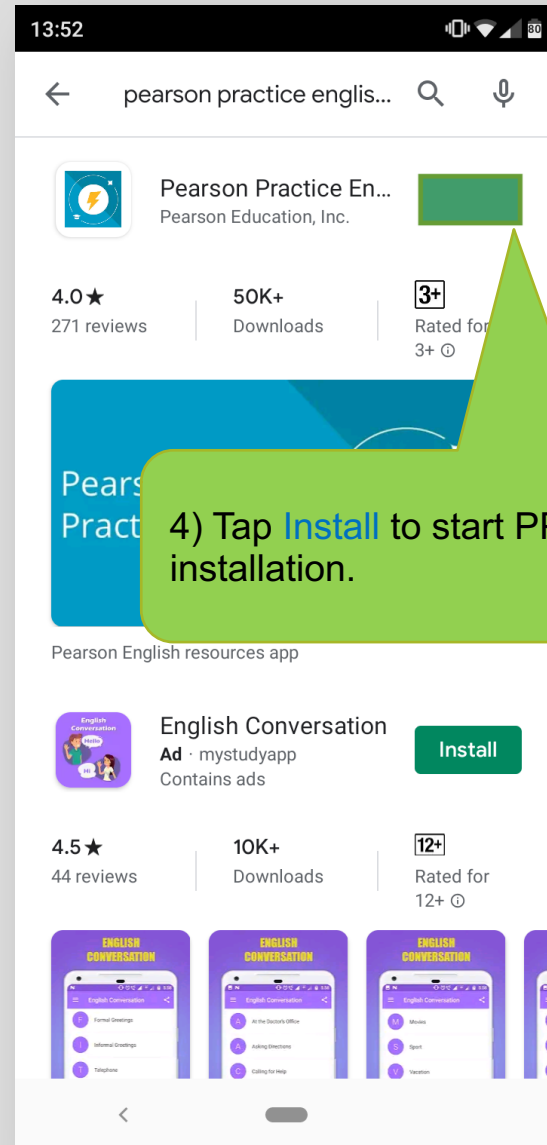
13:52

80

pearson practice englis...

Pearson Practice En...
Pearson Education, Inc.

4.0★
271 reviews

50K+
Downloads

3+
Rated for 3+ ⓘ

Pears
Pract

4) Tap Install to start P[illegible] installation.

Pearson English resources app

English Conversation
Hello
Hi

English Conversation
Ad · mystudyapp
Contains ads

Install

4.5★
44 reviews

10K+
Downloads

12+
Rated for 12+ ⓘ

ENGLISH CONVERSATION
English Conversation
Formal Greetings
Informal Greetings
Telephone

ENGLISH CONVERSATION
English Conversation
At the Doctor's Office
Asking Directions
Calling for Help

ENGLISH CONVERSATION
English Conversation
Movies
Sport
Vacation